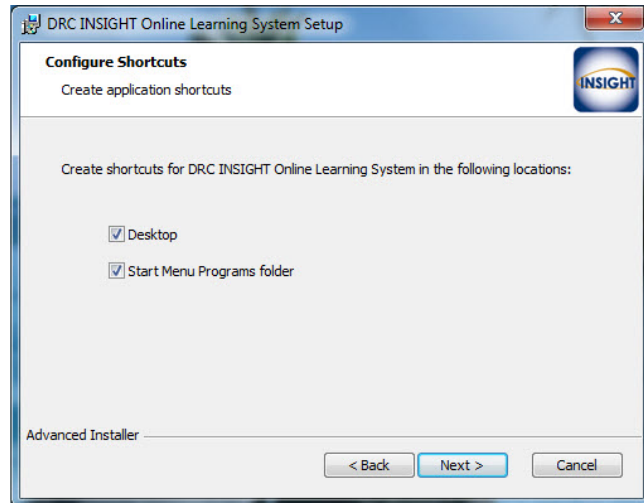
DRC INSIGHT Online Learning System Setup

Configure Shortcuts

Create application shortcuts

INSIGHT

Create shortcuts for DRC INSIGHT Online Learning System in the following locations:

Desktop

Start Menu Programs folder

Advanced Installer

< Back

Next >

Cancel